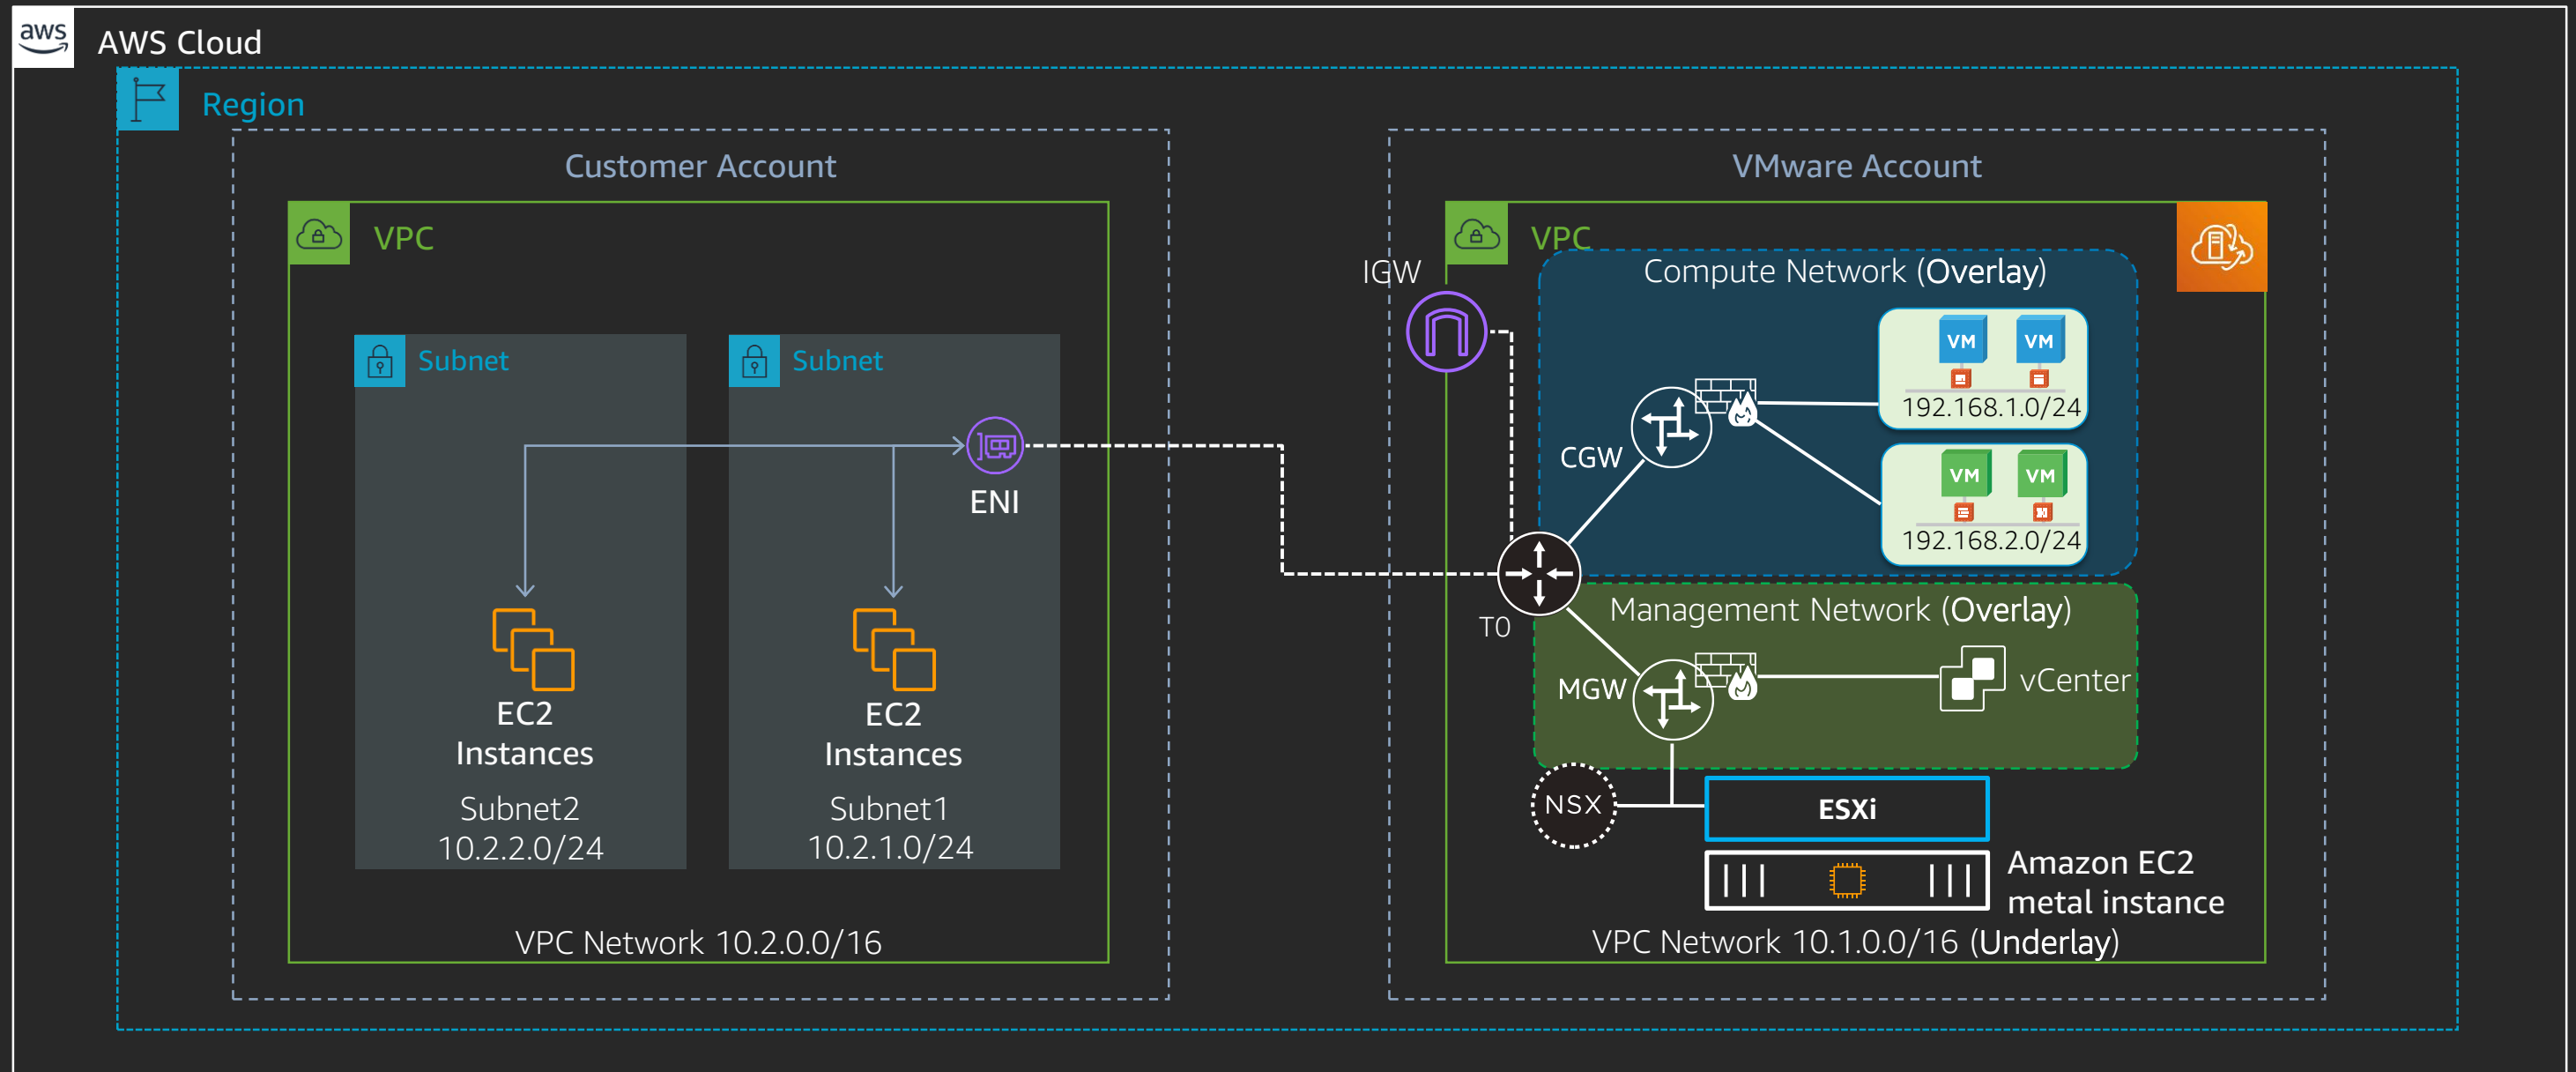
aws
AWS Cloud

Region

Customer Account

VPC

Subnet

Subnet

ENI

EC2 Instances

Subnet2
10.2.2.0/24

EC2 Instances

Subnet1
10.2.1.0/24

VPC Network 10.2.0.0/16

VMware Account

VPC

IGW

Compute Network (Overlay)

VM VM

192.168.1.0/24

CGW

VM VM

192.168.2.0/24

T0

Management Network (Overlay)

MGW

vCenter

NSX

ESXi

Amazon EC2 metal instance

VPC Network 10.1.0.0/16 (Underlay)